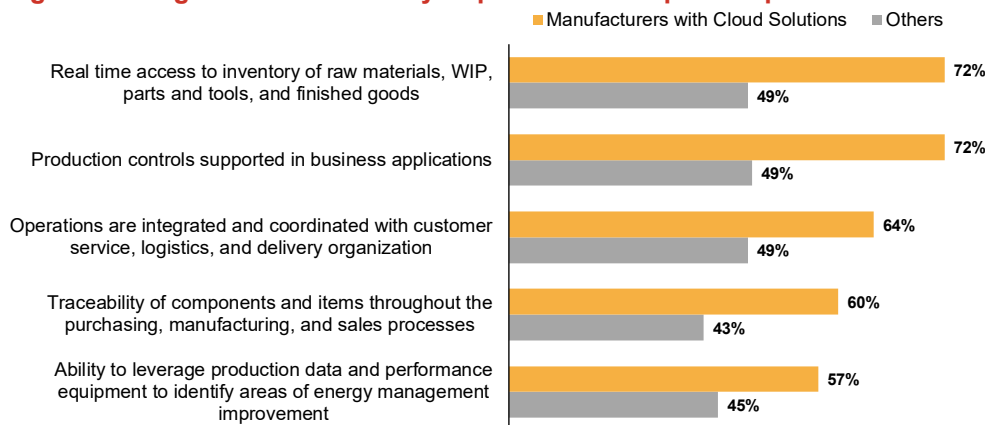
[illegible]

Manufacturers with Cloud Solutions Others

Real time access to inventory of raw materials, WIP, parts and tools, and finished goods
72%
49%

Production controls supported in business applications
72%
49%

Operations are integrated and coordinated with customer service, logistics, and delivery organization
64%
49%

Traceability of components and items throughout the purchasing, manufacturing, and sales processes
60%
43%

Ability to leverage production data and performance equipment to identify areas of energy management improvement
57%
45%